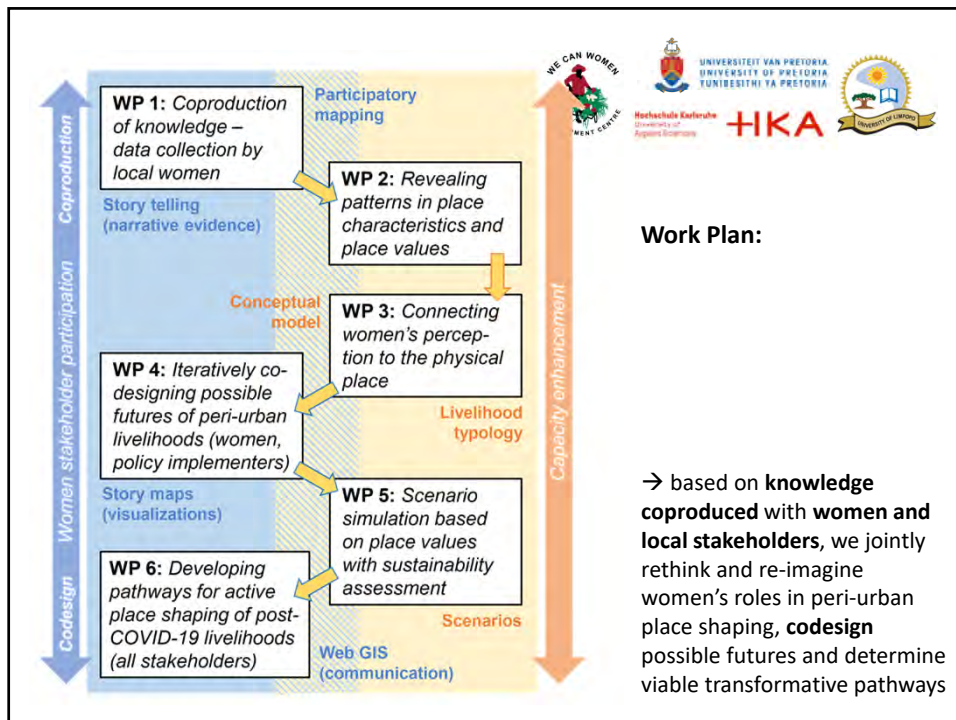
Coproduction
Women stakeholder participation
Codesign

WP 1: Coproduction of knowledge – data collection by local women

Participatory mapping

WP 2: Revealing patterns in place characteristics and place values

Story telling (narrative evidence)

Conceptual model

WP 3: Connecting women's perception to the physical place

WP 4: Iteratively co-designing possible futures of peri-urban livelihoods (women, policy implementers)

Livelihood typology

Story maps (visualizations)

WP 5: Scenario simulation based on place values with sustainability assessment

WP 6: Developing pathways for active place shaping of post-COVID-19 livelihoods (all stakeholders)

Scenarios

Web GIS (communication)

Capacity enhancement

WE CAN WOMEN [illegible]MENT CENTRE

UNIVERSITEIT VAN PRETORIA
UNIVERSITY OF PRETORIA
YUNIBESITHI YA PRETORIA

Hochschule Karlsruhe
University of Applied Sciences
HKA

UNIVERSITY OF LIMPOPO

Work Plan:

→ based on **knowledge coproduced** with **women and local stakeholders**, we jointly rethink and re-imagine women's roles in peri-urban place shaping, **codesign** possible futures and determine viable transformative pathways